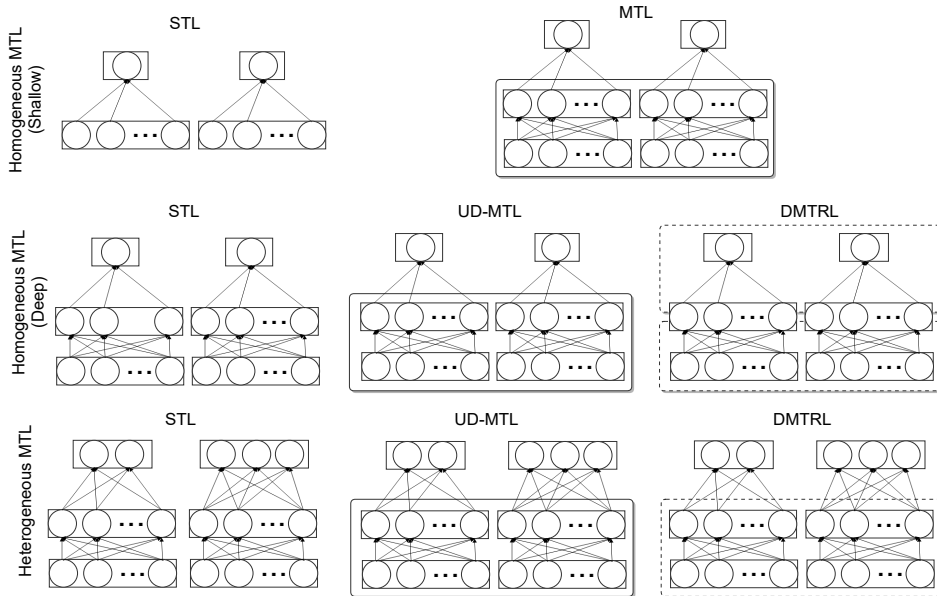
Homogeneous MTL (Shallow)

STL

...

...

MTL

...

...

...

...

Homogeneous MTL (Deep)

STL

...

...

...

UD-MTL

...

...

...

...

DMTRL

...

...

...

...

Heterogeneous MTL

STL

...

...

...

...

UD-MTL

...

...

...

...

DMTRL

...

...

...

...